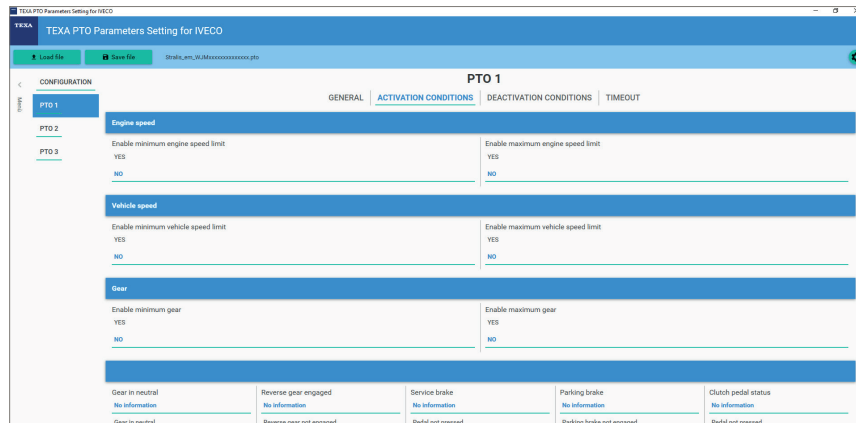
TEXA PTO Parameters Setting for IVECO

TEXA TEXA PTO Parameters Setting for IVECO

Load file | Save file | Stralis_em_WJMxxxxxxxxxxxxxxx.pto

Menu

CONFIGURATION

PTO 1

PTO 2

PTO 3

PTO 1

GENERAL | ACTIVATION CONDITIONS | DEACTIVATION CONDITIONS | TIMEOUT

Engine speed

Enable minimum engine speed limit
YES
NO

Enable maximum engine speed limit
YES
NO

Vehicle speed

Enable minimum vehicle speed limit
YES
NO

Enable maximum vehicle speed limit
YES
NO

Gear

Enable minimum gear
YES
NO

Enable maximum gear
YES
NO

| Gear in neutral | Reverse gear engaged | Service brake | Parking brake | Clutch pedal status |
|---|---|---|---|---|
| No information | No information | No information | No information | No information |
| Gear in neutral | Reverse gear not engaged | Pedal not pressed | Parking brake not engaged | Pedal not pressed |